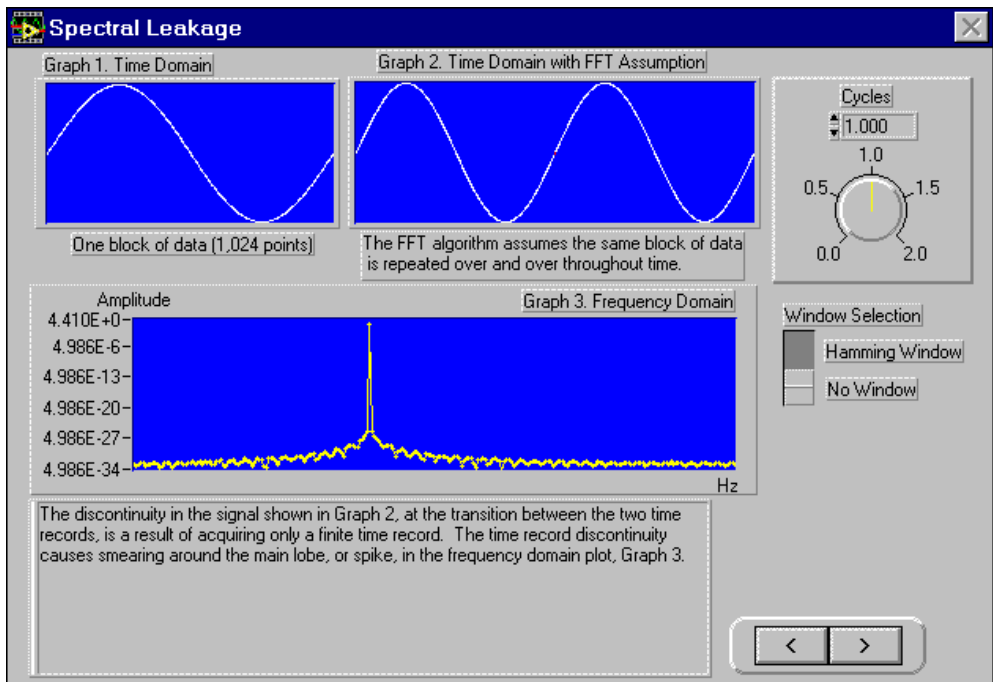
Spectral Leakage

Graph 1. Time Domain

One block of data (1,024 points)

Graph 2. Time Domain with FFT Assumption

The FFT algorithm assumes the same block of data is repeated over and over throughout time.

Cycles

1.000

1.0

0.5

1.5

0.0

2.0

Amplitude

Graph 3. Frequency Domain

4.410E+0

4.986E-6

4.986E-13

4.986E-20

4.986E-27

4.986E-34

Hz

Window Selection

Hamming Window

No Window

The discontinuity in the signal shown in Graph 2, at the transition between the two time records, is a result of acquiring only a finite time record. The time record discontinuity causes smearing around the main lobe, or spike, in the frequency domain plot, Graph 3.

<

>